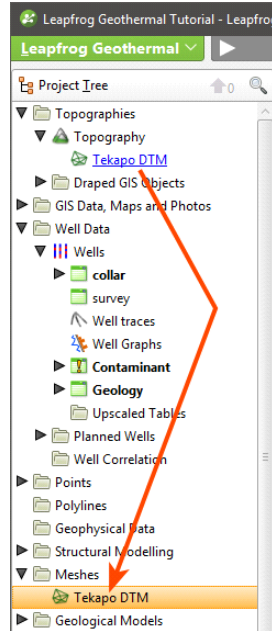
Leapfrog Geothermal Tutorial - Leapfrog

Leapfrog Geothermal

Project Tree

0

Topographies
Topography
Tekapo DTM
Draped GIS Objects
GIS Data, Maps and Photos
Well Data
Wells
collar
survey
Well traces
Well Graphs
Contaminant
Geology
Upscaled Tables
Planned Wells
Well Correlation
Points
Polylines
Geophysical Data
Structural Modelling
Meshes
Tekapo DTM
Geological Models